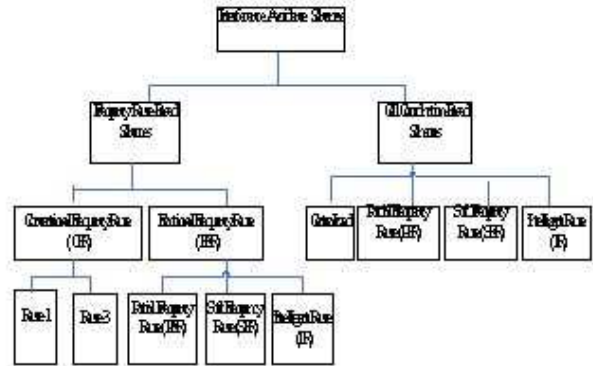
Interference Avoidance Schemes

Frequency Reuse Based Schemes

Cell Coordination Based Schemes

Conventional Frequency Reuse (CFR)

Fractional Frequency Reuse (FFR)

Rule 1

Rule 3

Partial Frequency Reuse (PFR)

Soft Frequency Reuse (SFR)

Intelligent Reuse (IR)

Centralized

Partial Frequency Reuse (PFR)

Soft Frequency Reuse (SFR)

Intelligent Reuse (IR)